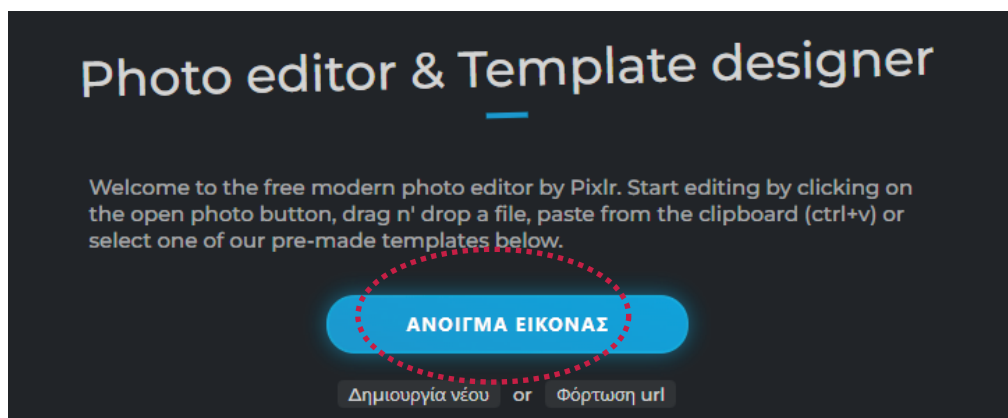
Photo editor & Template designer

Welcome to the free modern photo editor by Pixlr. Start editing by clicking on the open photo button, drag n' drop a file, paste from the clipboard (ctrl+v) or select one of our pre-made templates below.

ΑΝΟΙΓΜΑ ΕΙΚΟΝΑΣ

Δημιουργία νέου or Φόρτωση url